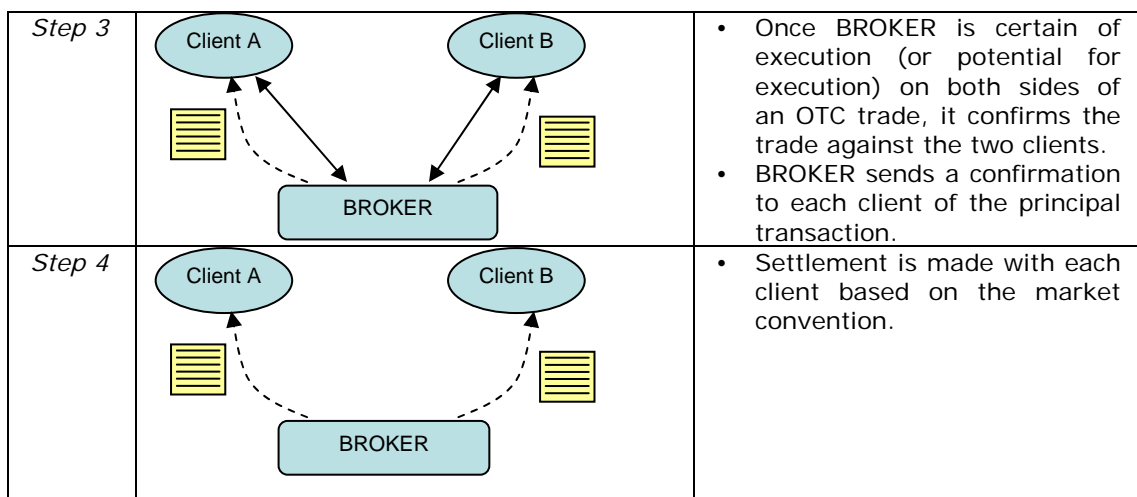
| | | |
|---|---|---|
| *Step 3* | Client A Client B BROKER | • Once BROKER is certain of execution (or potential for execution) on both sides of an OTC trade, it confirms the trade against the two clients. • BROKER sends a confirmation to each client of the principal transaction. |
| *Step 4* | Client A Client B BROKER | • Settlement is made with each client based on the market convention. |